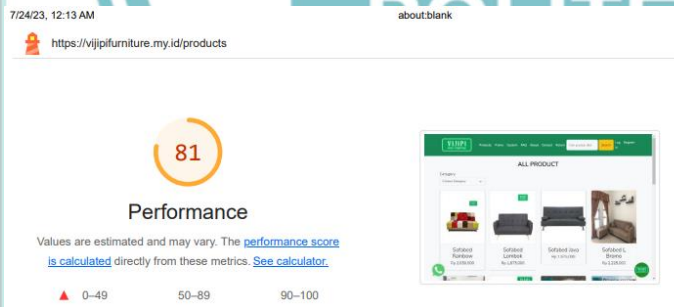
7/24/23, 12:13 AM

about:blank

https://vijipifurniture.my.id/products

81

Performance

Values are estimated and may vary. The performance score is calculated directly from these metrics. See calculator.

0–49

50–89

90–100

VIJIPI

ALL PRODUCT

Sofabed Rainbow

Sofabed Lombok

Sofabed Java

Sofabed L Bromo